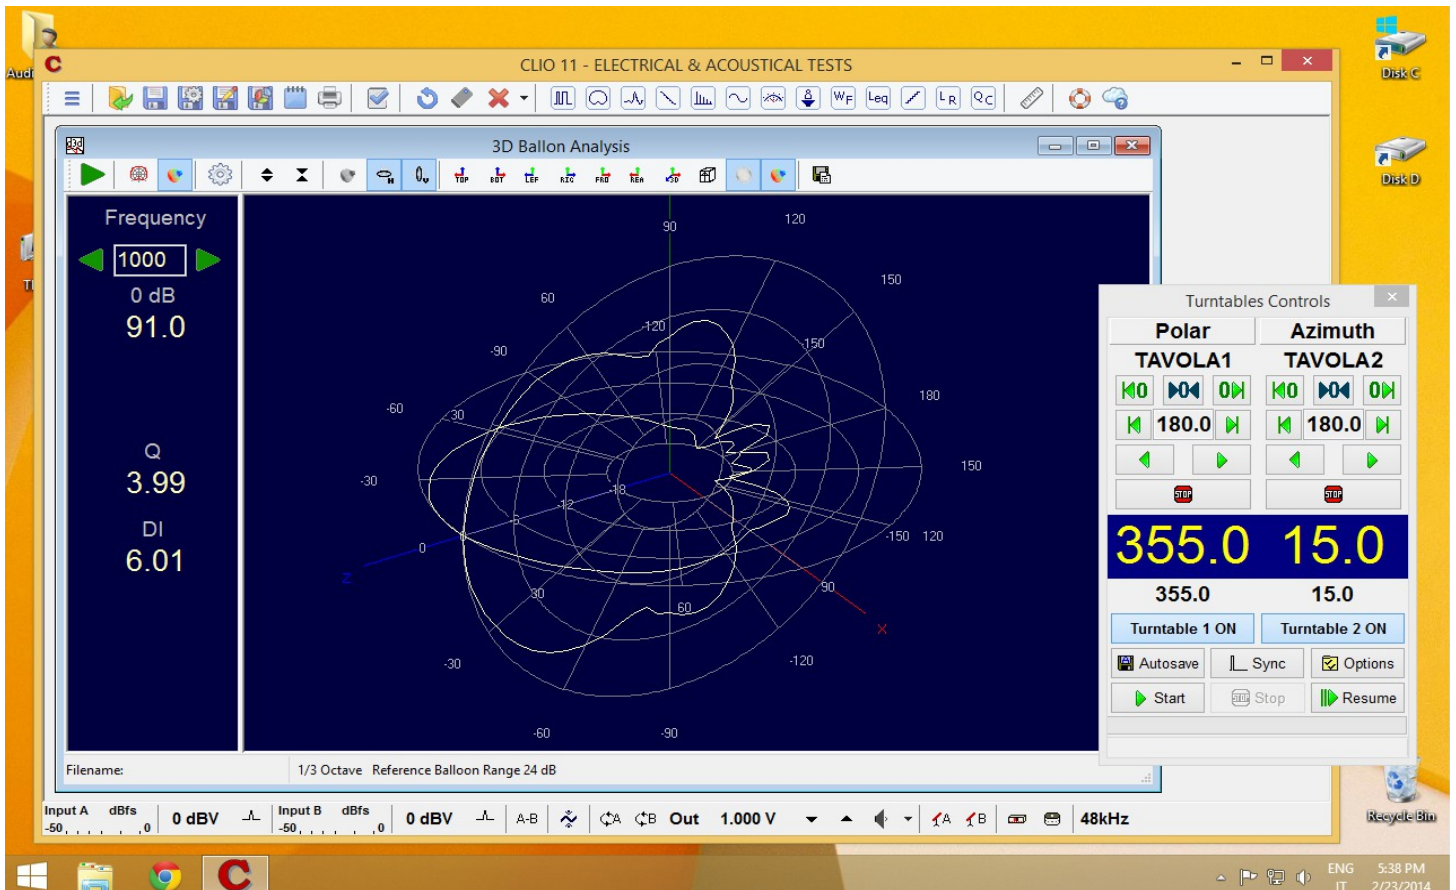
Aud

CLIO 11 - ELECTRICAL & ACOUSTICAL TESTS

Disk C

Disk D

3D Ballon Analysis

Frequency
1000
0 dB
91.0

Q
3.99
DI
6.01

90
120
150
60
-120
-150
-90
150
180
-60
-30
150
-30
-12
-18
-150
120
0
-5
Z
30
60
90
X
-30
-120
-60
-90

Turntables Controls
Polar
Azimuth
TAVOLA1
TAVOLA2
180.0
180.0
STOP
STOP
355.0
15.0
355.0
15.0
Turntable 1 ON
Turntable 2 ON
Autosave
Sync
Options
Start
Stop
Resume

Filename:
1/3 Octave Reference Balloon Range 24 dB

Input A dBfs -50 0
0 dBV
Input B dBfs -50 0
0 dBV
A-B
A
B
Out
1.000 V
A
B
48kHz

Recycle Bin

ENG IT
5:38 PM 2/23/2014